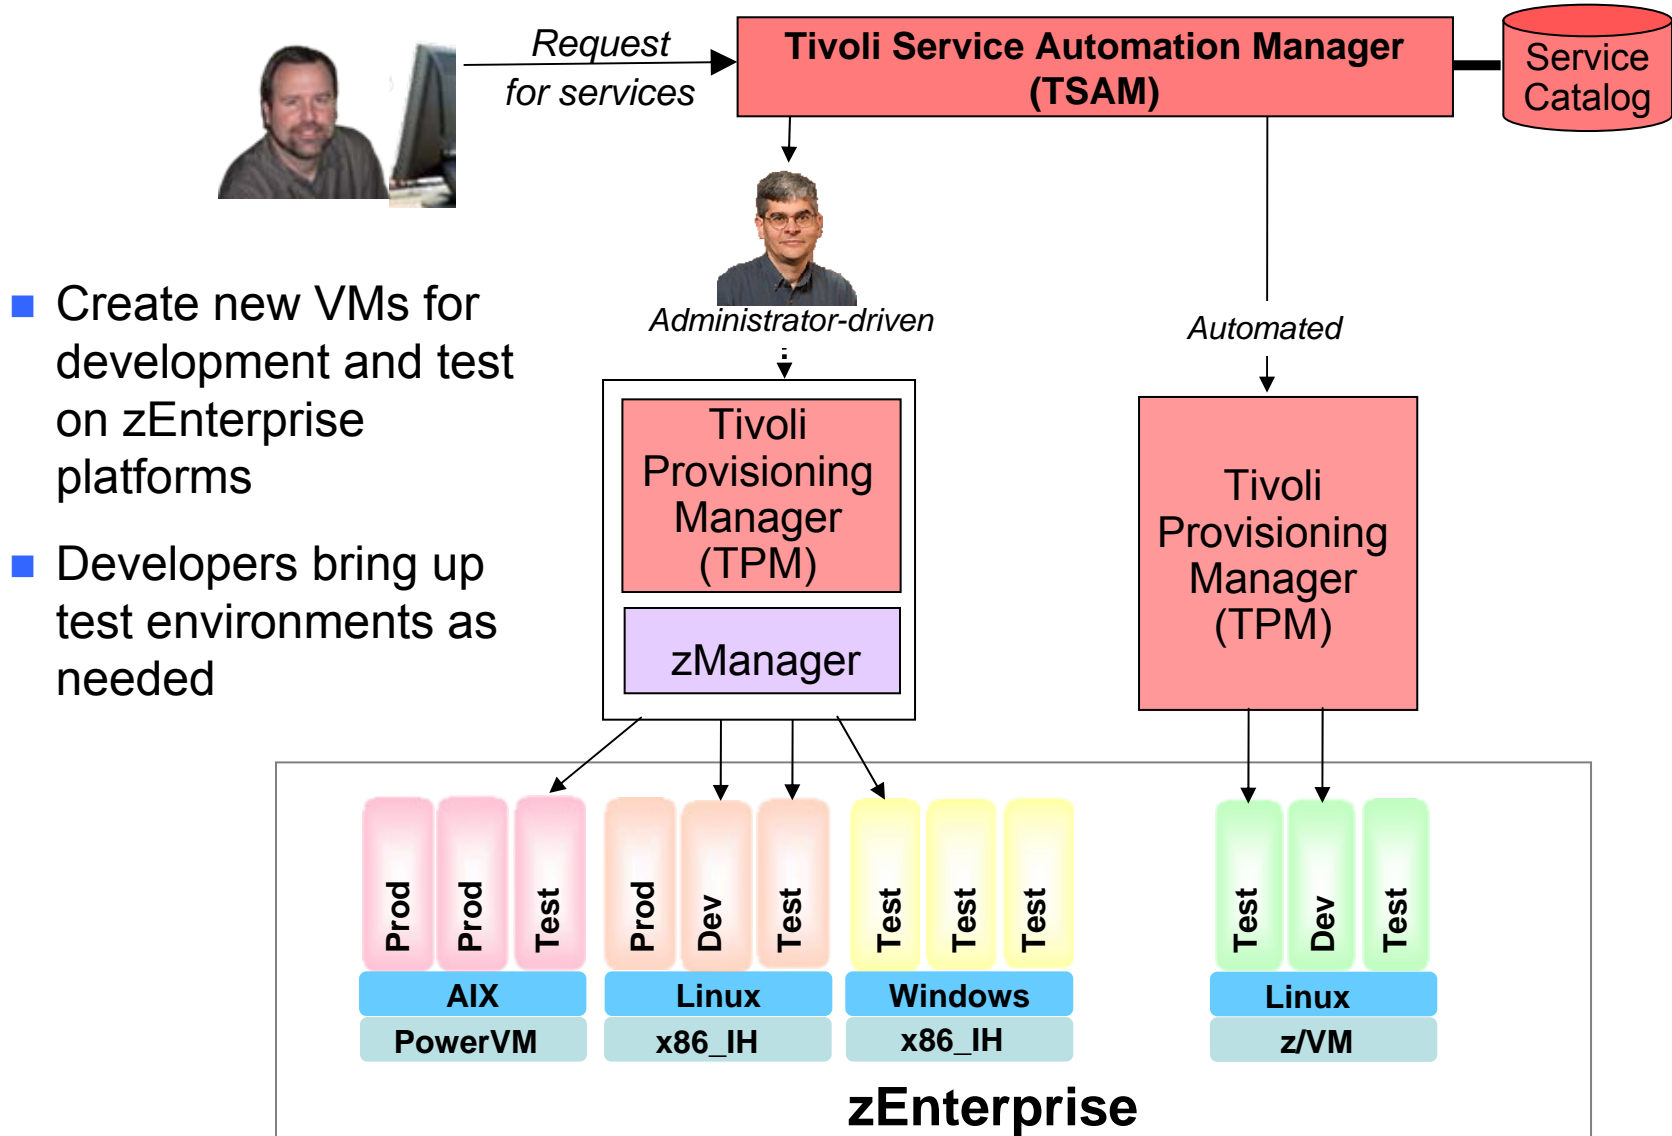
Request for services

Tivoli Service Automation Manager (TSAM)

Service Catalog

Administrator-driven

Automated

Create new VMs for development and test on zEnterprise platforms

Developers bring up test environments as needed

Tivoli Provisioning Manager (TPM)

zManager

Tivoli Provisioning Manager (TPM)

Prod
Prod
Test
Prod
Dev
Test
Test
Test
Test
Test
Dev
Test

AIX
Linux
Windows
Linux

PowerVM
x86_IH
x86_IH
z/VM

zEnterprise